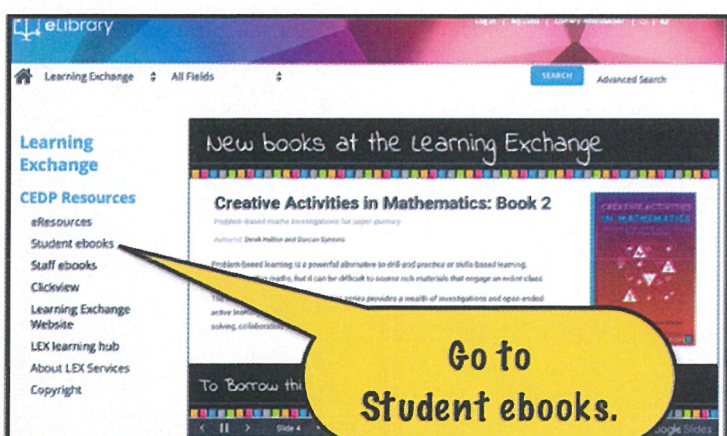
eLibrary

Log in | My Loans | Library Information | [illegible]

Learning Exchange
All Fields
SEARCH
Advanced Search

Learning Exchange

CEDP Resources

eResources
Student ebooks
Staff ebooks
Clickview
Learning Exchange Website
LEX learning hub
About LEX Services
Copyright

New books at the Learning Exchange

Creative Activities in Mathematics: Book 2

Problem-based maths investigations for upper primary

Author(s): Derek Holton and Duncan Symons

Problem-based learning is a powerful alternative to drill and practice or skills-based learning, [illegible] maths, but it can be difficult to source rich materials that engage an entire class

The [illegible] series provides a wealth of investigations and open-ended active learn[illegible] solving, collaboratio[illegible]

CREATIVE ACTIVITIES IN MATHEMATICS

To Borrow thi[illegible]

Slide 4

Google Slides

Go to Student ebooks.